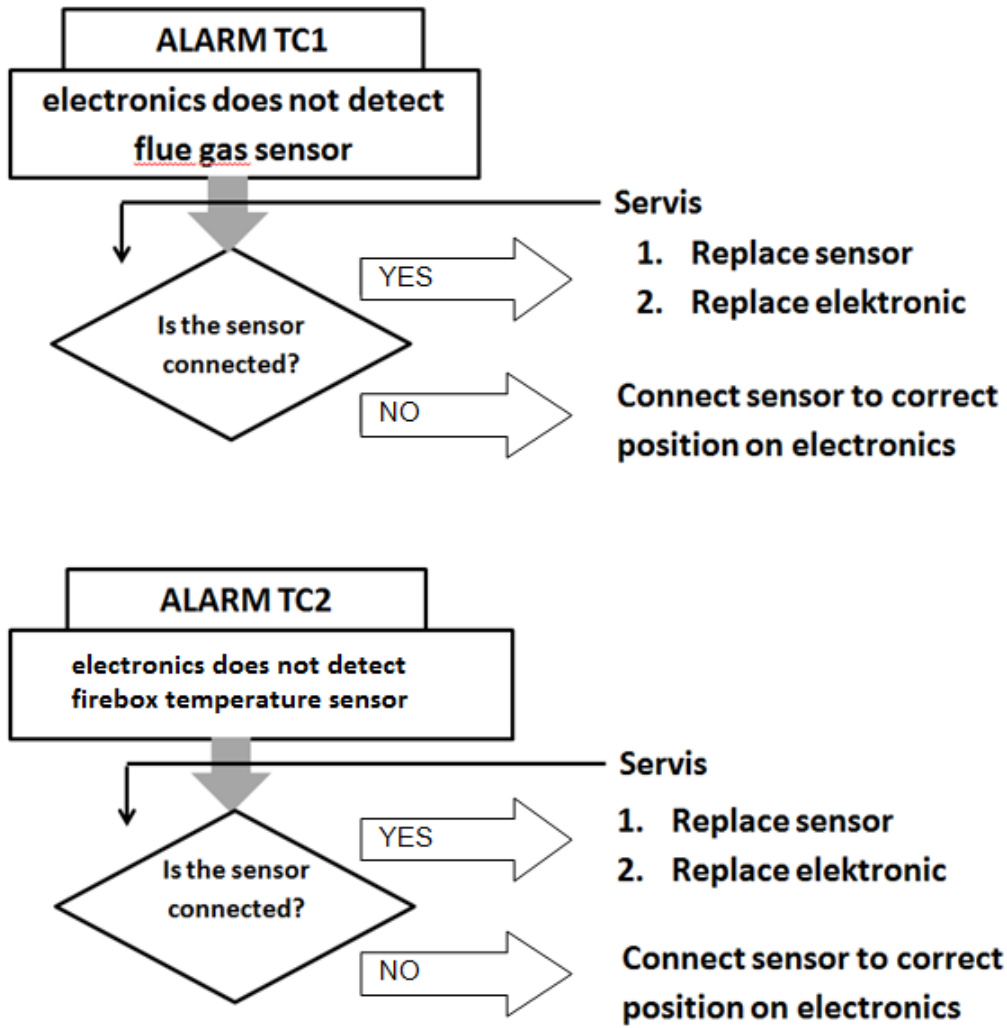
ALARM TC1

electronics does not detect flue gas sensor

Servis

Is the sensor connected?

YES

1. Replace sensor
2. Replace elektronic

NO

Connect sensor to correct position on electronics

ALARM TC2

electronics does not detect firebox temperature sensor

Servis

Is the sensor connected?

YES

1. Replace sensor
2. Replace elektronic

NO

Connect sensor to correct position on electronics